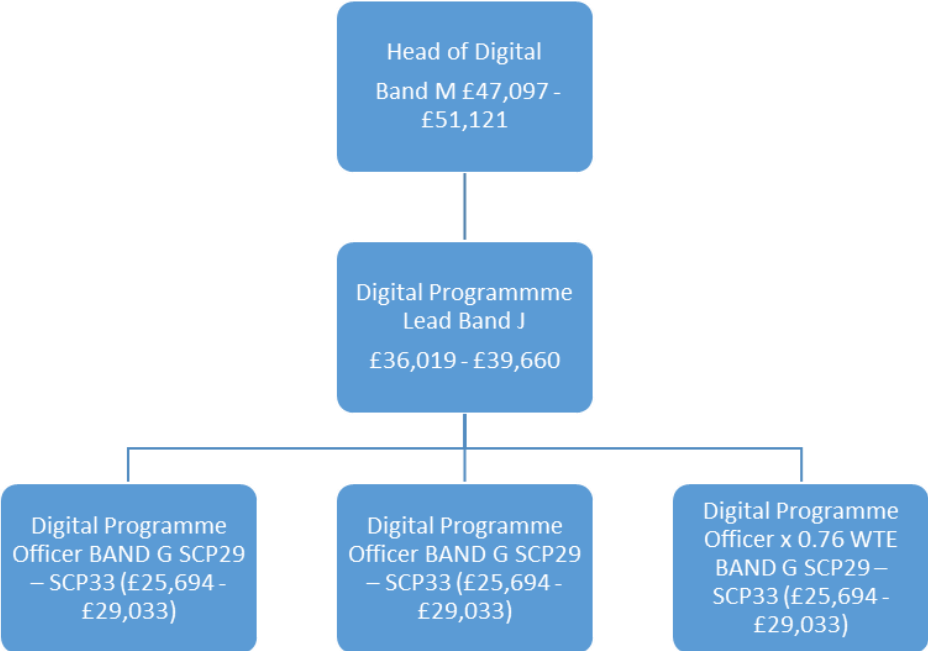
Head of Digital

Band M £47,097 - £51,121

Digital Programmme Lead Band J

£36,019 - £39,660

Digital Programme Officer BAND G SCP29 – SCP33 (£25,694 - £29,033)

Digital Programme Officer BAND G SCP29 – SCP33 (£25,694 - £29,033)

Digital Programme Officer x 0.76 WTE BAND G SCP29 – SCP33 (£25,694 - £29,033)